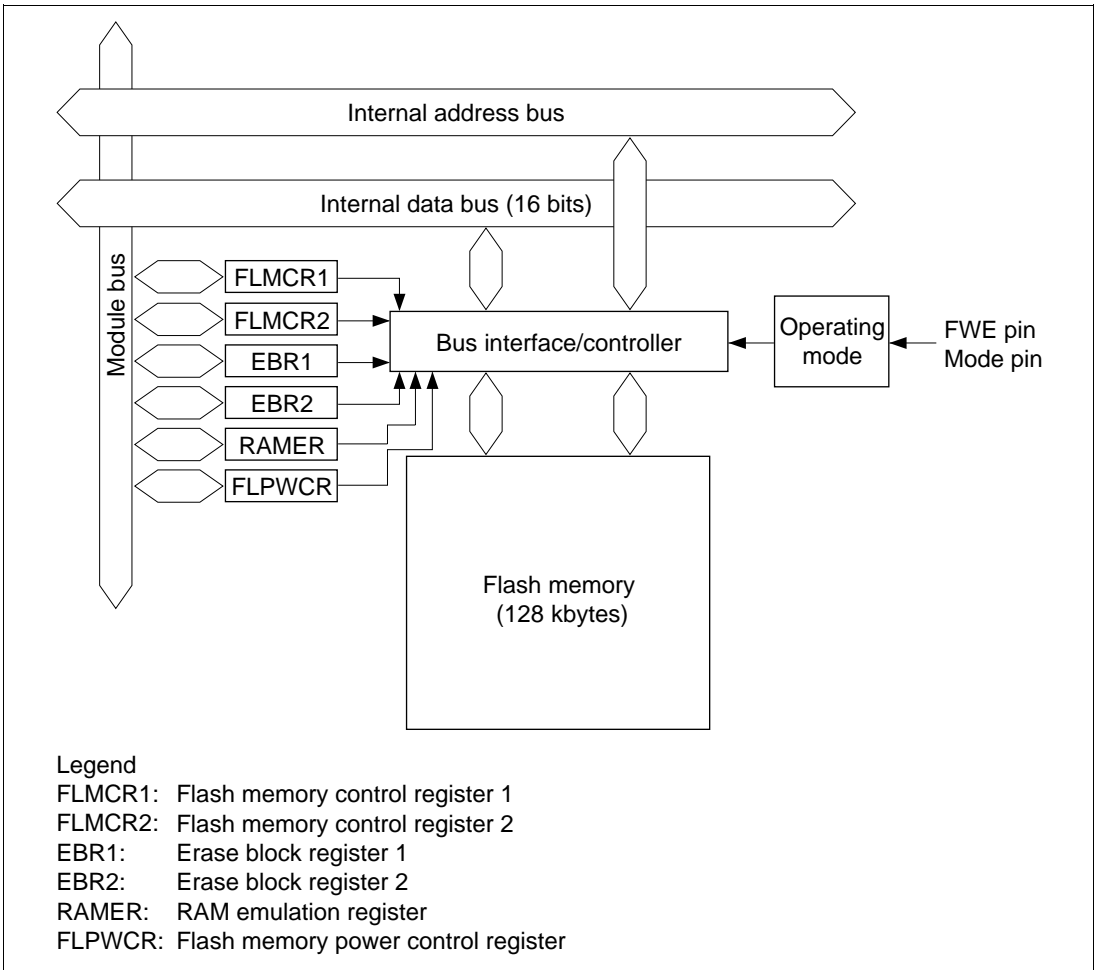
Internal address bus

Internal data bus (16 bits)

Module bus

FLMCR1

FLMCR2

EBR1

EBR2

RAMER

FLPWCR

Bus interface/controller

Operating mode

FWE pin
Mode pin

Flash memory
(128 kbytes)

Legend
FLMCR1: Flash memory control register 1
FLMCR2: Flash memory control register 2
EBR1: Erase block register 1
EBR2: Erase block register 2
RAMER: RAM emulation register
FLPWCR: Flash memory power control register